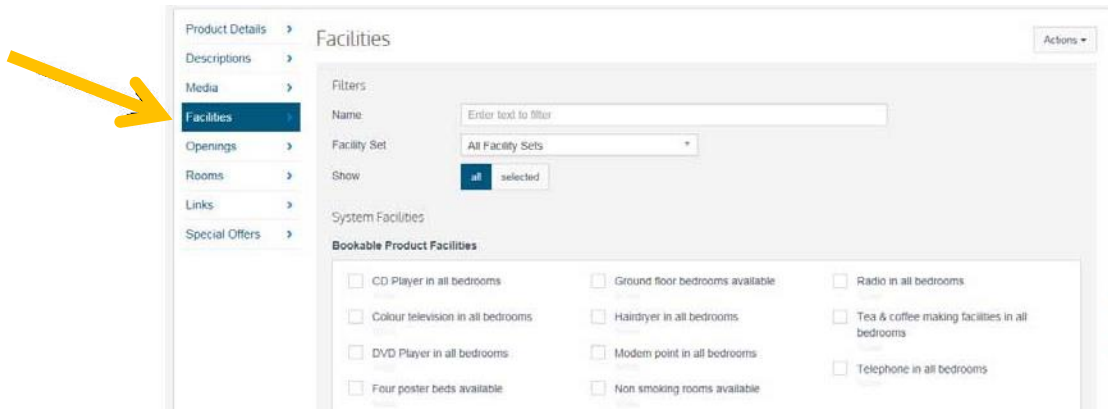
Product Details
Descriptions
Media
Facilities
Openings
Rooms
Links
Special Offers

Facilities

Actions

Filters

Name
Enter text to filter

Facility Set
All Facility Sets

Show
all
selected

System Facilities

Bookable Product Facilities

CD Player in all bedrooms
Colour television in all bedrooms
DVD Player in all bedrooms
Four poster beds available

Ground floor bedrooms available
Hairdryer in all bedrooms
Modem point in all bedrooms
Non smoking rooms available

Radio in all bedrooms
Tea & coffee making facilities in all bedrooms
Telephone in all bedrooms